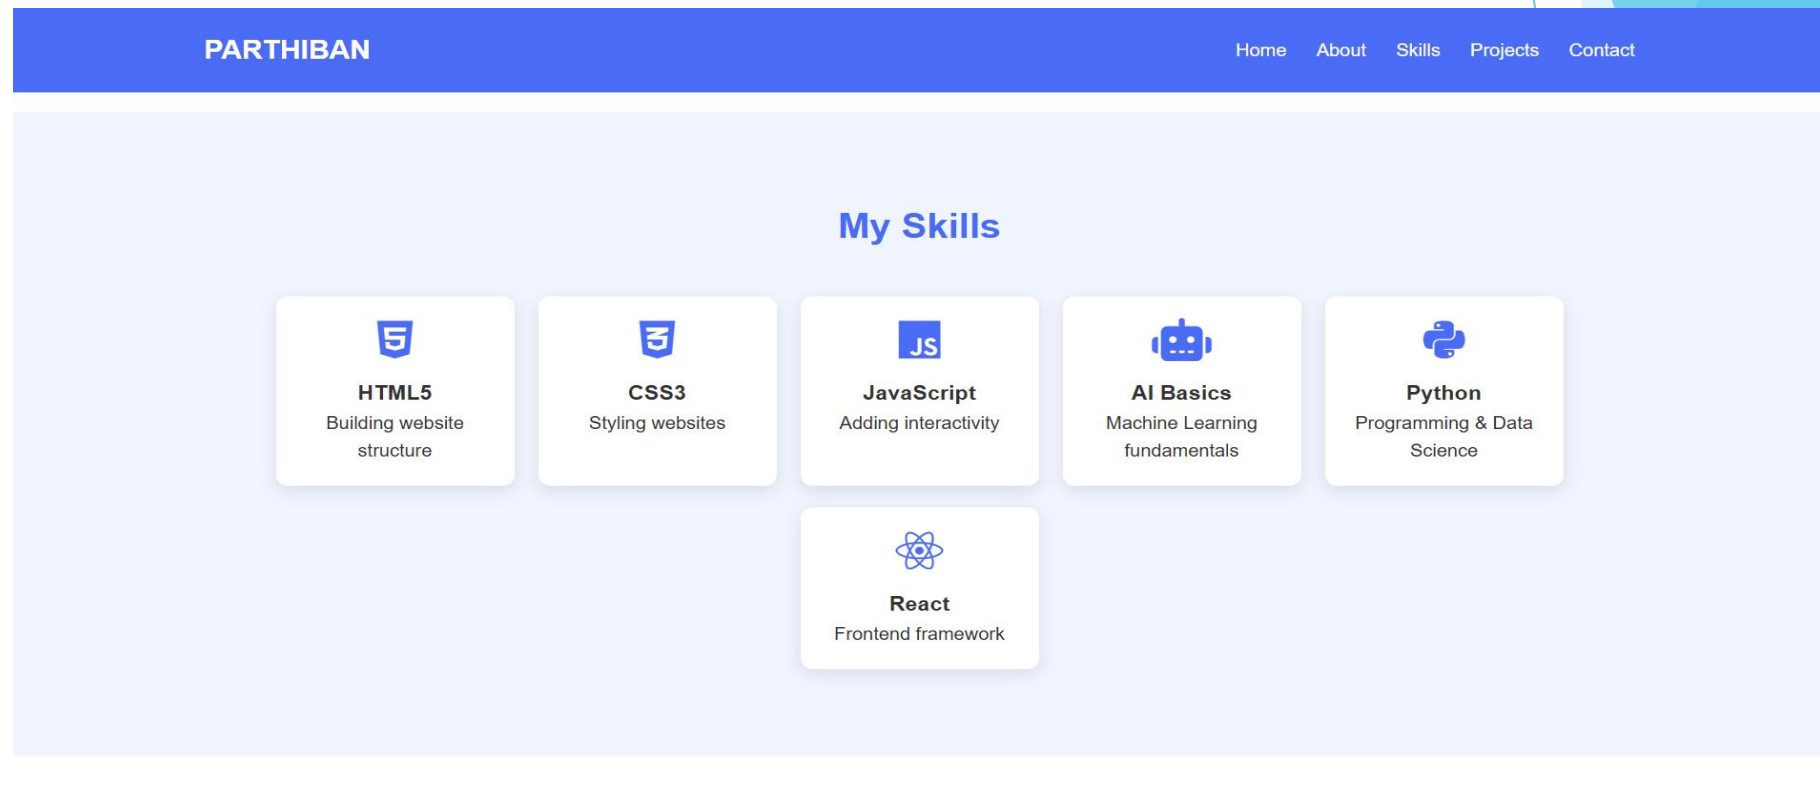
PARTHIBAN

Home About Skills Projects Contact

My Skills

HTML5
Building website structure

CSS3
Styling websites

JS
JavaScript
Adding interactivity

AI Basics
Machine Learning fundamentals

Python
Programming & Data Science

React
Frontend framework